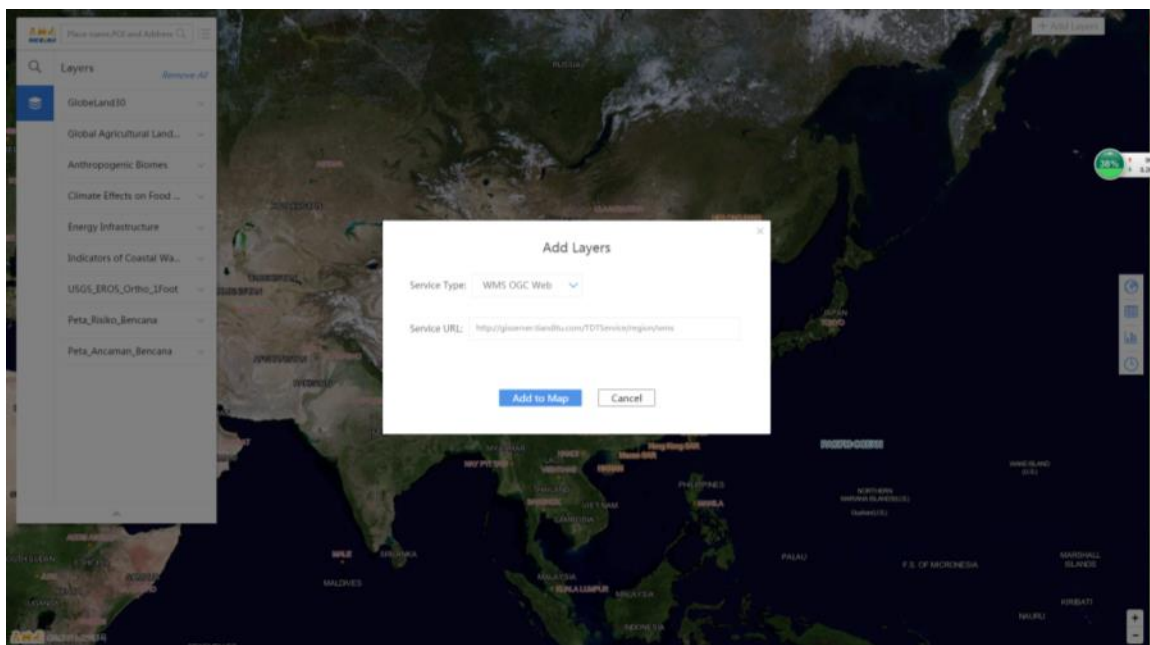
Place name,POI and Address

+ Add Layers

Layers
Remove All

GlobeLand30
Global Agricultural Land...
Anthropogenic Biomes
Climate Effects on Food ...
Energy Infrastructure
Indicators of Coastal Wa...
USGS_EROS_Ortho_1Foot
Peta_Risiko_Bencana
Peta_Ancaman_Bencana

RUSSIA
MONGOLIA
JAPAN
TOKYO
PACIFIC OCEAN
Hong Kong SAR
PHILIPPINES
MANILA
VIET NAM
CAMBODIA
SRI LANKA
MALDIVES
MALAYSIA
KUALA LUMPUR
INDONESIA
PALAU
F.S. OF MICRONESIA
MARSHALL ISLANDS
NORTHERN MARIANA ISLANDS
WAKE ISLAND
KIRIBATI
NAURU

38%

Add Layers

Service Type: WMS OGC Web

Service URL: http://gisserver.tianditu.com/TDTService/region/wms

Add to Map
Cancel